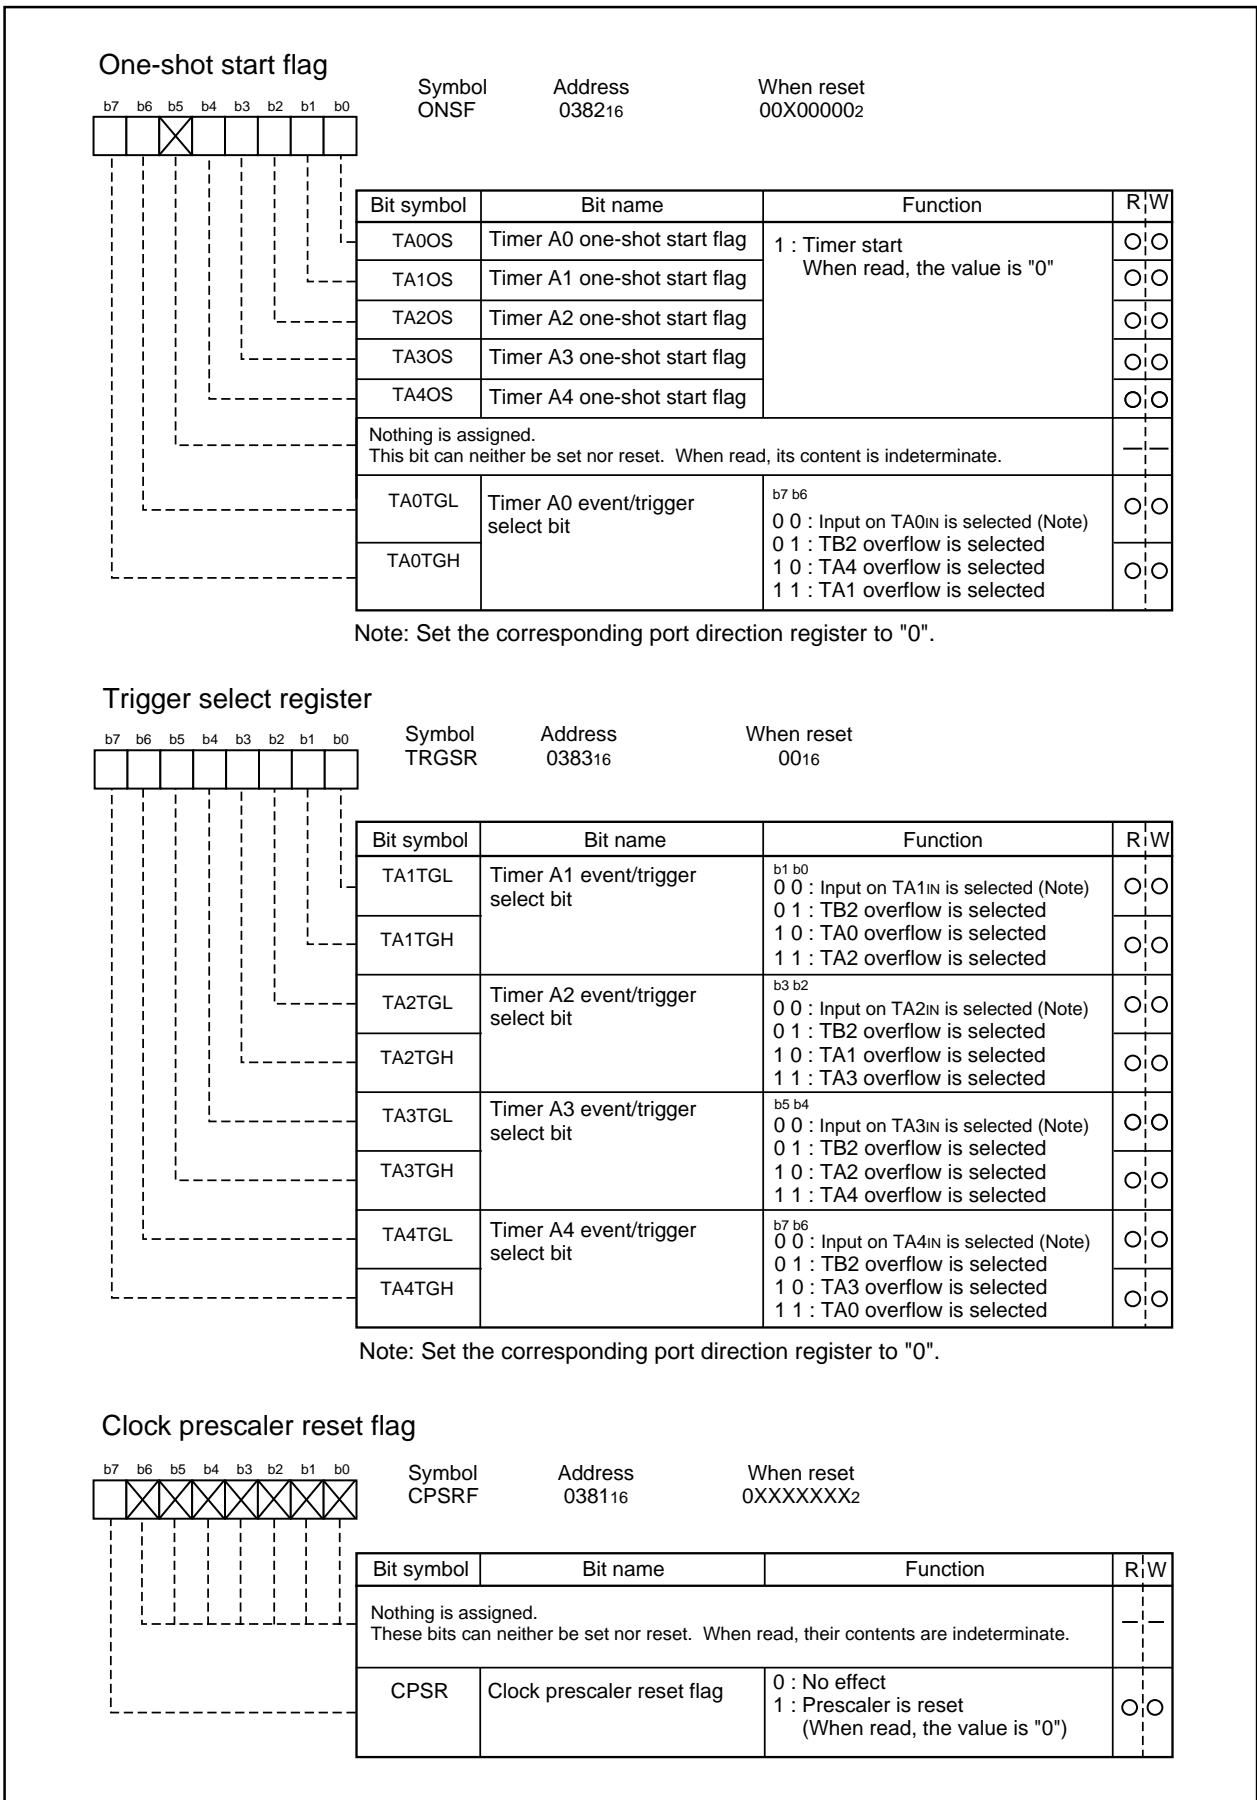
One-shot start flag

b7 b6 b5 b4 b3 b2 b1 b0

Symbol ONSF
Address $0382_{16}$
When reset $00X00000_2$

| Bit symbol | Bit name | Function | R | W |
|---|---|---|---|---|
| TA0OS | Timer A0 one-shot start flag | 1 : Timer start When read, the value is "0" | O | O |
| TA1OS | Timer A1 one-shot start flag | | O | O |
| TA2OS | Timer A2 one-shot start flag | | O | O |
| TA3OS | Timer A3 one-shot start flag | | O | O |
| TA4OS | Timer A4 one-shot start flag | | O | O |
| Nothing is assigned. This bit can neither be set nor reset. When read, its content is indeterminate. | | | — | — |
| TA0TGL | Timer A0 event/trigger select bit | b7 b6 0 0 : Input on $TA0_{IN}$ is selected (Note) 0 1 : TB2 overflow is selected 1 0 : TA4 overflow is selected 1 1 : TA1 overflow is selected | O | O |
| TA0TGH | | | O | O |

Note: Set the corresponding port direction register to "0".

Trigger select register

b7 b6 b5 b4 b3 b2 b1 b0

Symbol TRGSR
Address $0383_{16}$
When reset $00_{16}$

| Bit symbol | Bit name | Function | R | W |
|---|---|---|---|---|
| TA1TGL | Timer A1 event/trigger select bit | b1 b0 0 0 : Input on $TA1_{IN}$ is selected (Note) 0 1 : TB2 overflow is selected 1 0 : TA0 overflow is selected 1 1 : TA2 overflow is selected | O | O |
| TA1TGH | | | O | O |
| TA2TGL | Timer A2 event/trigger select bit | b3 b2 0 0 : Input on $TA2_{IN}$ is selected (Note) 0 1 : TB2 overflow is selected 1 0 : TA1 overflow is selected 1 1 : TA3 overflow is selected | O | O |
| TA2TGH | | | O | O |
| TA3TGL | Timer A3 event/trigger select bit | b5 b4 0 0 : Input on $TA3_{IN}$ is selected (Note) 0 1 : TB2 overflow is selected 1 0 : TA2 overflow is selected 1 1 : TA4 overflow is selected | O | O |
| TA3TGH | | | O | O |
| TA4TGL | Timer A4 event/trigger select bit | b7 b6 0 0 : Input on $TA4_{IN}$ is selected (Note) 0 1 : TB2 overflow is selected 1 0 : TA3 overflow is selected 1 1 : TA0 overflow is selected | O | O |
| TA4TGH | | | O | O |

Note: Set the corresponding port direction register to "0".

Clock prescaler reset flag

b7 b6 b5 b4 b3 b2 b1 b0

Symbol CPSRF
Address $0381_{16}$
When reset $0XXXXXXX_2$

| Bit symbol | Bit name | Function | R | W |
|---|---|---|---|---|
| Nothing is assigned. These bits can neither be set nor reset. When read, their contents are indeterminate. | | | — | — |
| CPSR | Clock prescaler reset flag | 0 : No effect 1 : Prescaler is reset (When read, the value is "0") | O | O |